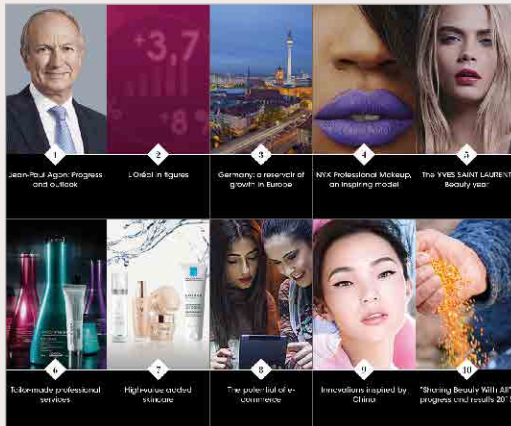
+3,7
+8

1
Jean-Paul Agon: Progress and outlook

2
L'Oréal in figures

3
Germany: a reservoir of growth in Europe

4
NYX Professional Makeup, an inspiring model

5
The YVES SAINT LAURENT Beauty year

6
Tailor-made professional services

7
High-value added skincare

8
The potential of e-commerce

9
Innovations inspired by China

10
"Sharing Beauty With All" progress and results 20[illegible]